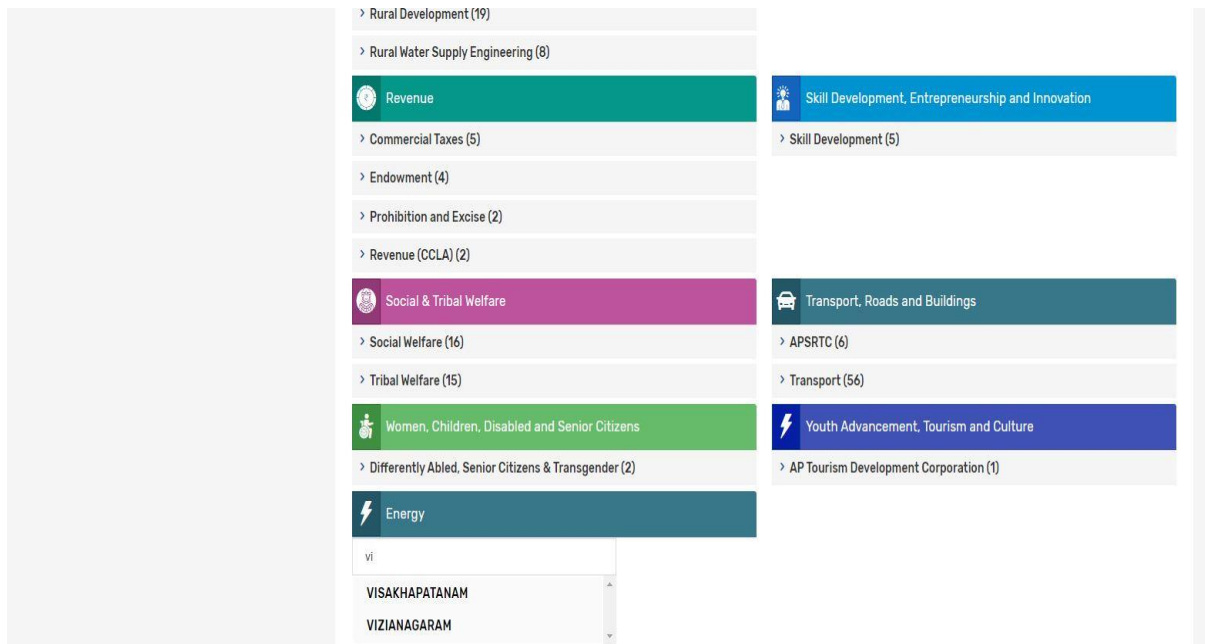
> Rural Development (19)

> Rural Water Supply Engineering (8)

Revenue

> Commercial Taxes (5)

> Endowment (4)

> Prohibition and Excise (2)

> Revenue (CCLA) (2)

Skill Development, Entrepreneurship and Innovation

> Skill Development (5)

Social & Tribal Welfare

> Social Welfare (16)

> Tribal Welfare (15)

Transport, Roads and Buildings

> APSRTC (6)

> Transport (56)

Women, Children, Disabled and Senior Citizens

> Differently Abled, Senior Citizens & Transgender (2)

Youth Advancement, Tourism and Culture

> AP Tourism Development Corporation (1)

Energy

vi

VISAKHAPATANAM

VIZIANAGARAM